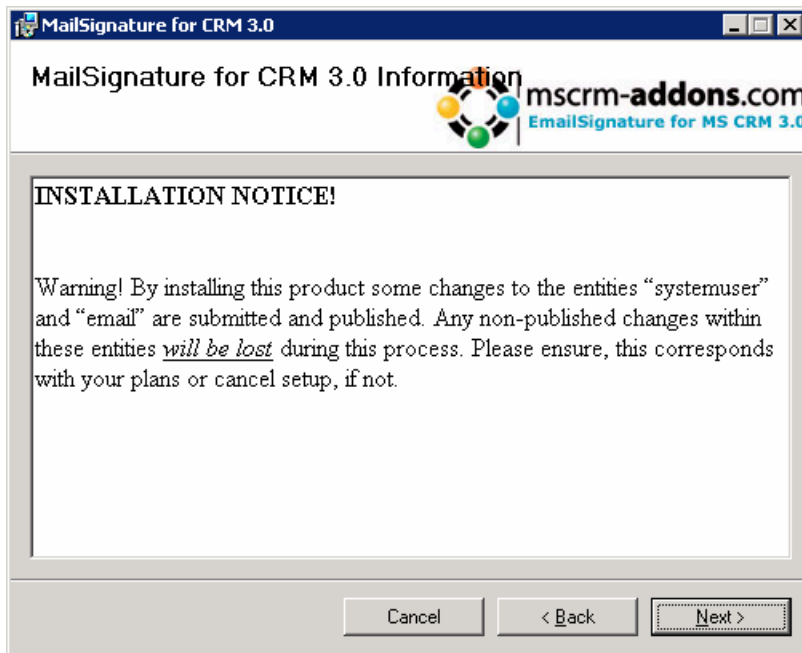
MailSignature for CRM 3.0

MailSignature for CRM 3.0 Information

mscrm-addons.com
EmailSignature for MS CRM 3.0

INSTALLATION NOTICE!

Warning! By installing this product some changes to the entities "systemuser" and "email" are submitted and published. Any non-published changes within these entities *will be lost* during this process. Please ensure, this corresponds with your plans or cancel setup, if not.

Cancel
< Back
Next >